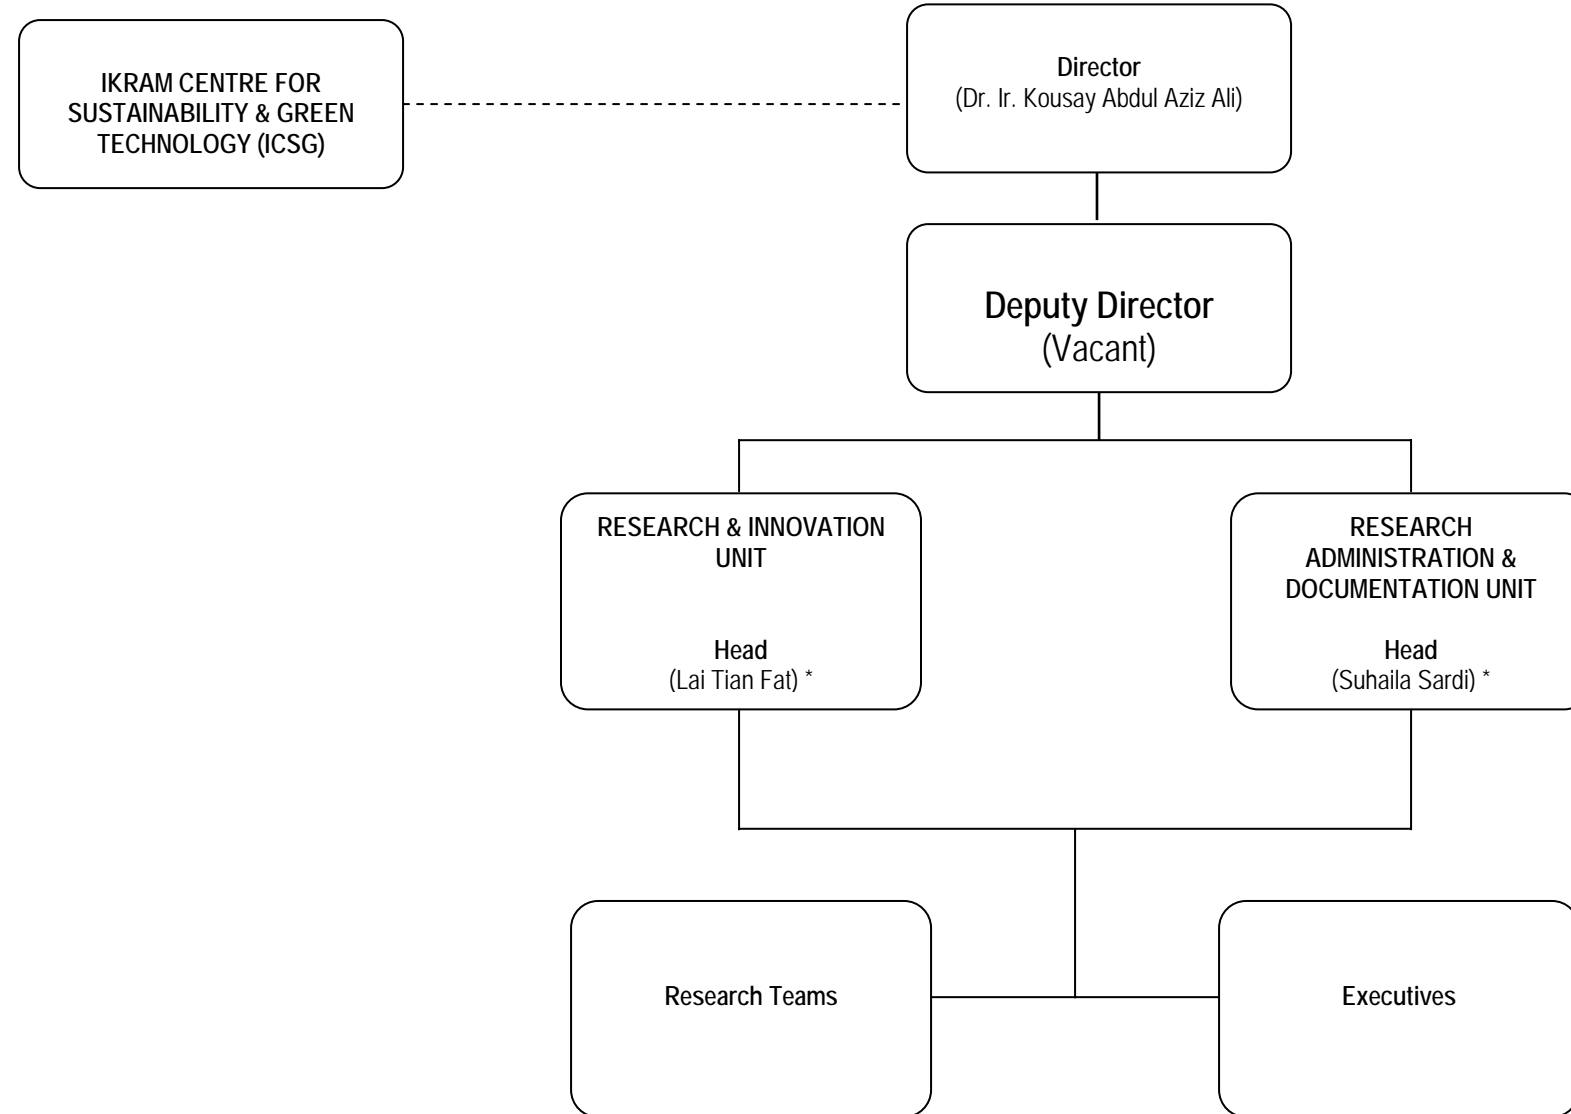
IKRAM CENTRE FOR SUSTAINABILITY & GREEN TECHNOLOGY (ICSG)

Director
(Dr. Ir. Kousay Abdul Aziz Ali)

Deputy Director
(Vacant)

RESEARCH & INNOVATION UNIT

Head
(Lai Tian Fat) *

RESEARCH ADMINISTRATION & DOCUMENTATION UNIT

Head
(Suhaila Sardi) *

Research Teams

Executives